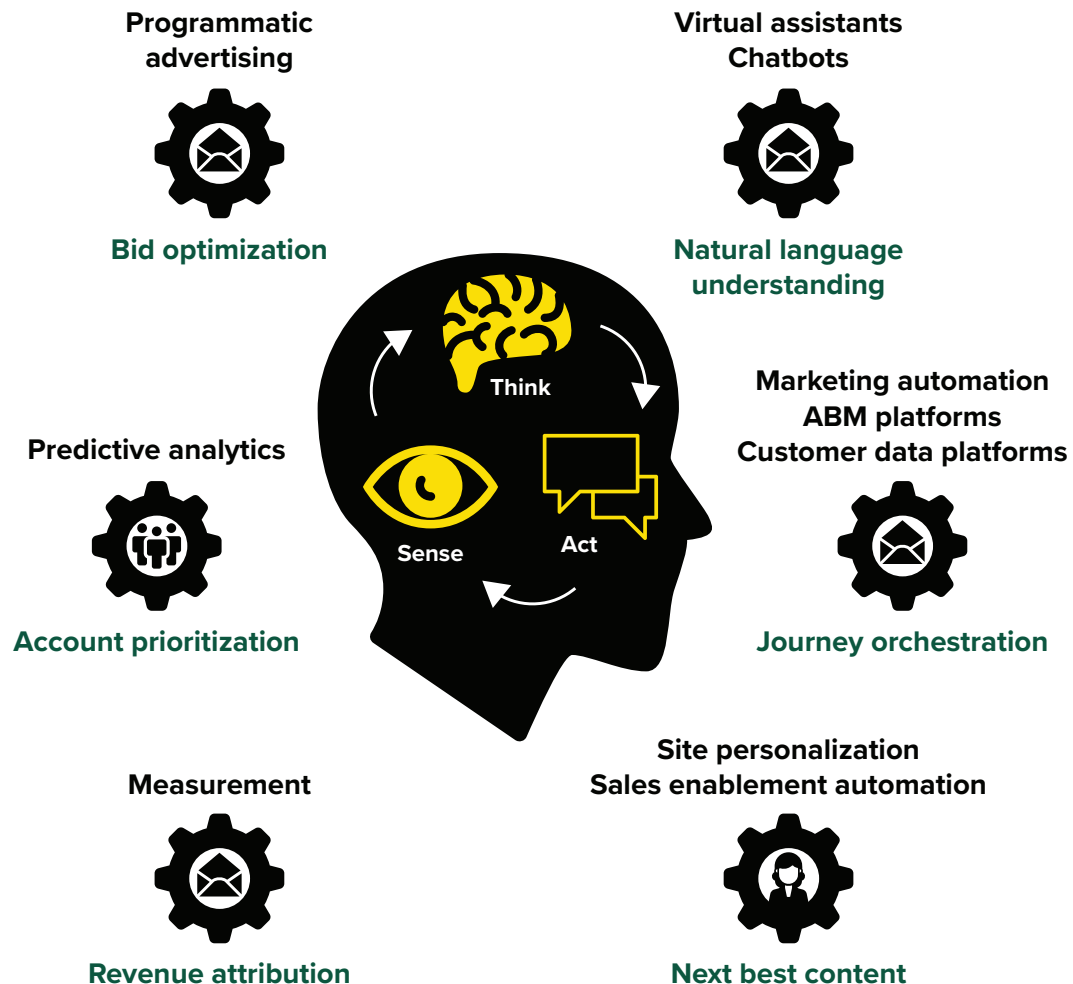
Programmatic advertising

Bid optimization

Virtual assistants
Chatbots

Natural language understanding

Think

Sense

Act

Marketing automation
ABM platforms
Customer data platforms

Journey orchestration

Predictive analytics

Account prioritization

Site personalization
Sales enablement automation

Next best content

Measurement

Revenue attribution